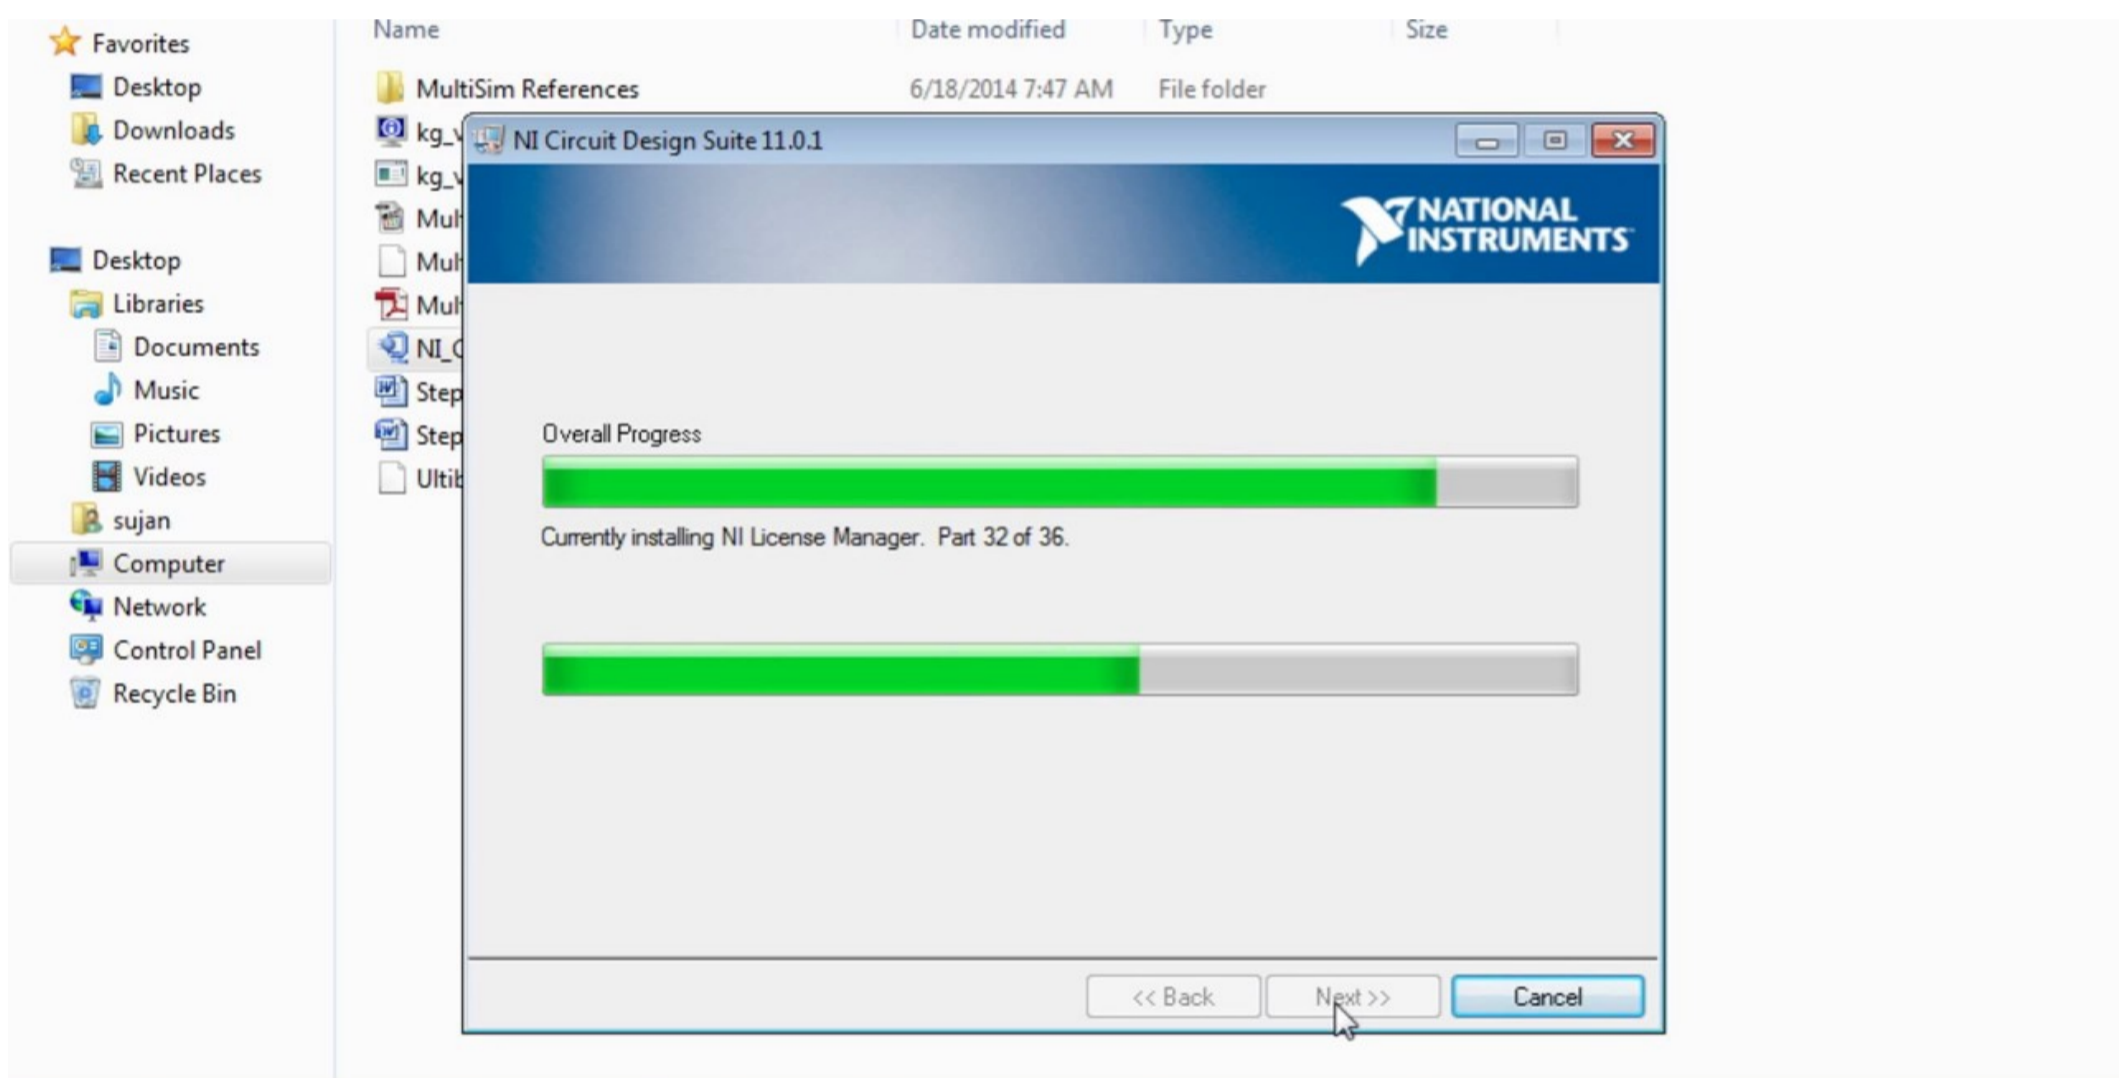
Favorites
Desktop
Downloads
Recent Places

Desktop
Libraries
Documents
Music
Pictures
Videos
sujan
Computer
Network
Control Panel
Recycle Bin

| Name | Date modified | Type | Size |
|---|---|---|---|
| MultiSim References | 6/18/2014 7:47 AM | File folder | |
| kg_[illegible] | | | |
| kg_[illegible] | | | |
| Mul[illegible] | | | |
| Mul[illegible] | | | |
| Mul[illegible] | | | |
| NI_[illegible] | | | |
| Step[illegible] | | | |
| Step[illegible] | | | |
| Ulti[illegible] | | | |

NI Circuit Design Suite 11.0.1

NATIONAL INSTRUMENTS

Overall Progress

Currently installing NI License Manager. Part 32 of 36.

<< Back
Next >>
Cancel